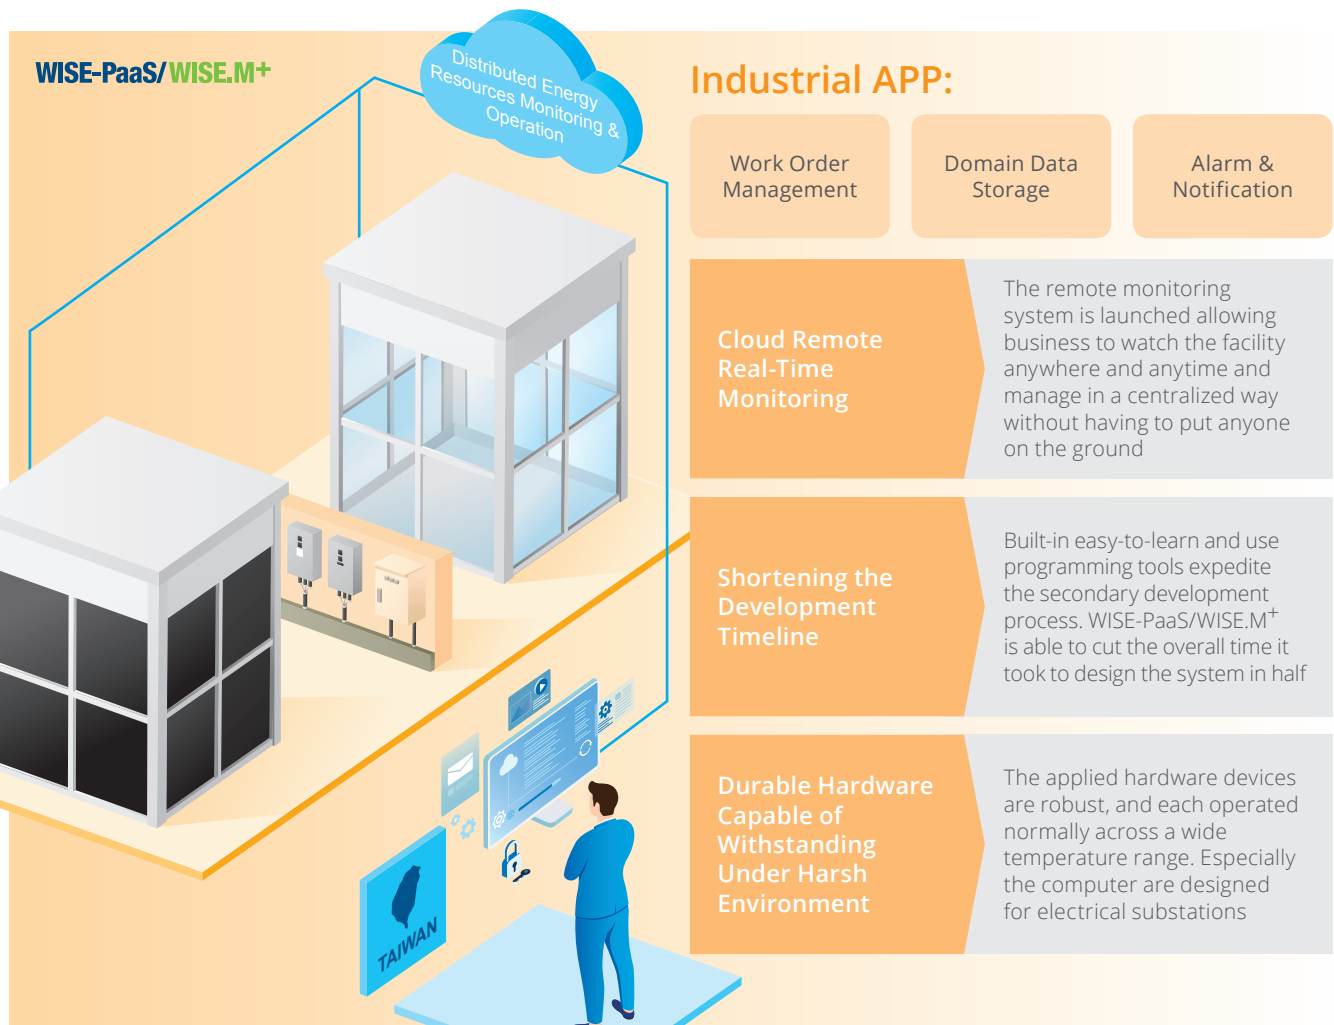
WISE-PaaS/WISE.M+

Distributed Energy Resources Monitoring & Operation

Industrial APP:

Work Order Management

Domain Data Storage

Alarm & Notification

Cloud Remote Real-Time Monitoring

The remote monitoring system is launched allowing business to watch the facility anywhere and anytime and manage in a centralized way without having to put anyone on the ground

Shortening the Development Timeline

Built-in easy-to-learn and use programming tools expedite the secondary development process. WISE-PaaS/WISE.M$^+$ is able to cut the overall time it took to design the system in half

Durable Hardware Capable of Withstanding Under Harsh Environment

The applied hardware devices are robust, and each operated normally across a wide temperature range. Especially the computer are designed for electrical substations

TAIWAN